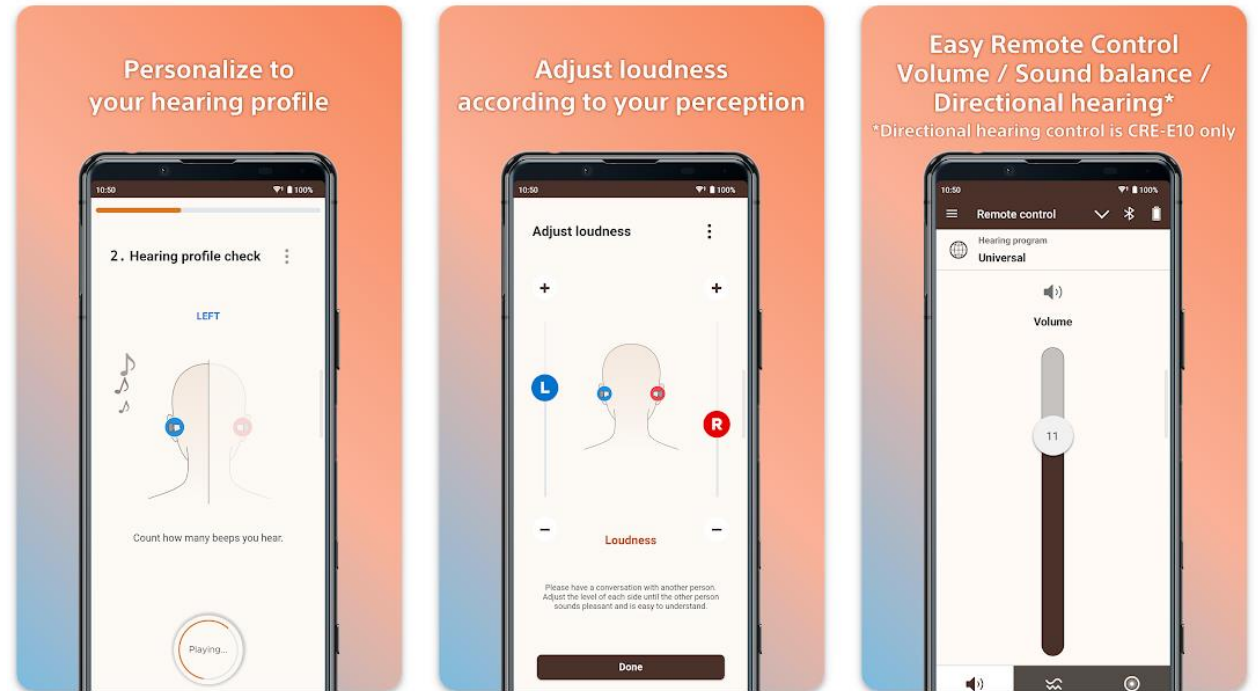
Personalize to your hearing profile

10:50
100%

2. Hearing profile check

LEFT

Count how many beeps you hear.

Playing...

Adjust loudness according to your perception

10:50
100%

Adjust loudness

+
+
L
R
−
−

Loudness

Please have a conversation with another person. Adjust the level of each side until the other person sounds pleasant and is easy to understand.

Done

Easy Remote Control Volume / Sound balance / Directional hearing*
*Directional hearing control is CRE-E10 only

10:50
100%

Remote control

Hearing program
Universal

Volume

11